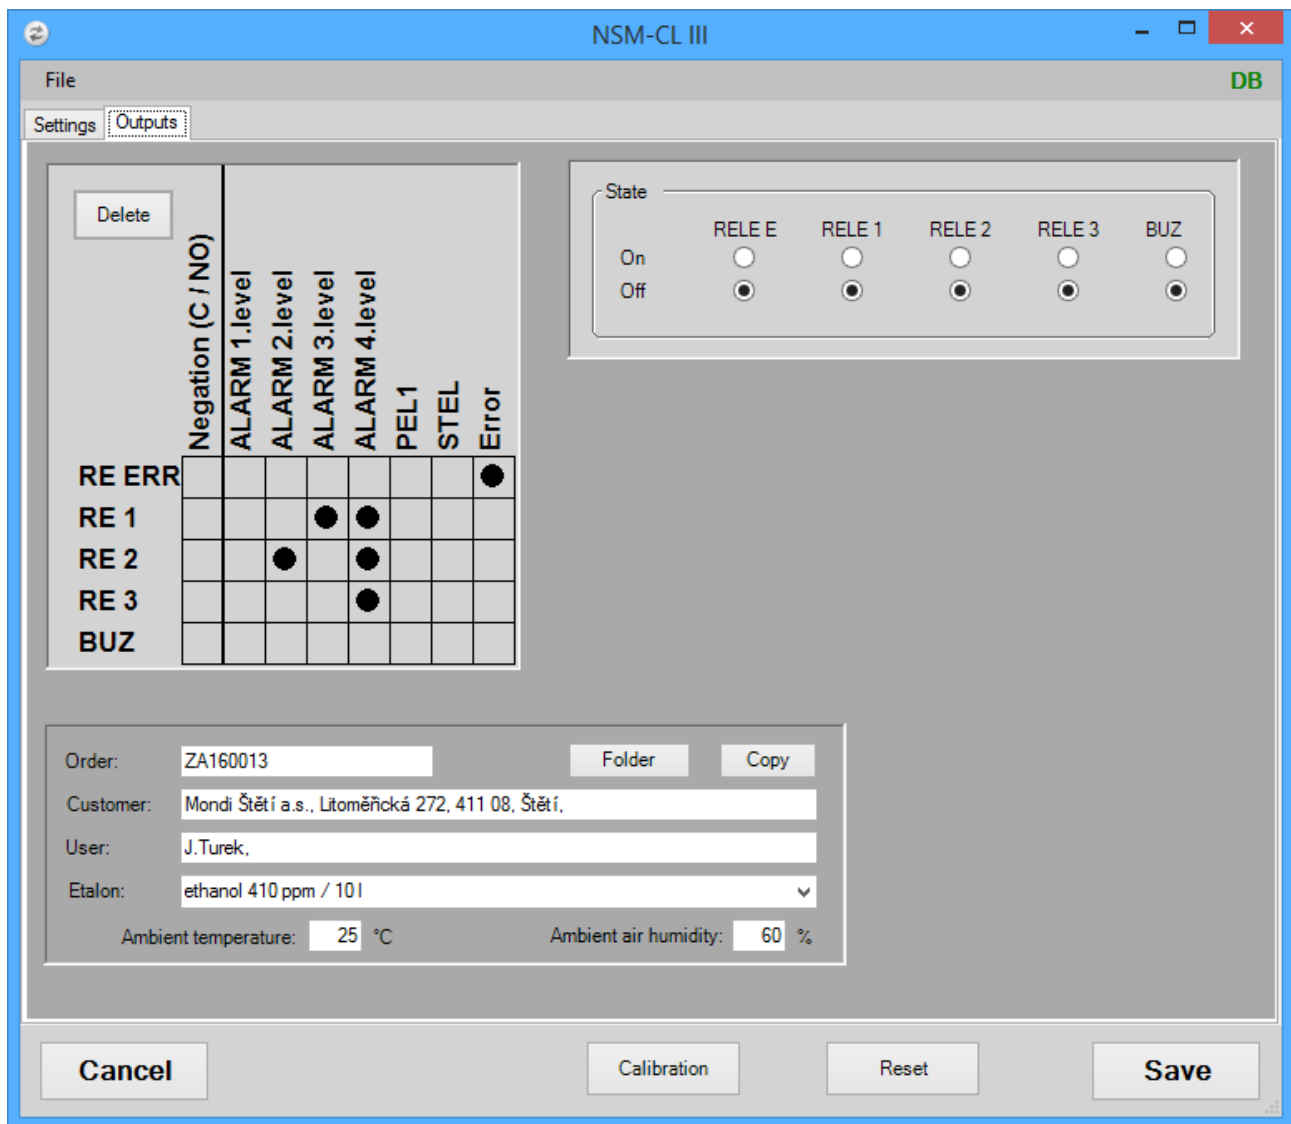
NSM-CL III

File

DB

Settings Outputs

Delete

| | Negation (C / NO) | ALARM 1.level | ALARM 2.level | ALARM 3.level | ALARM 4.level | PEL1 | STEL | Error |
|---|---|---|---|---|---|---|---|---|
| RE ERR | | | | | | | | ● |
| RE 1 | | | | ● | ● | | | |
| RE 2 | | | ● | | ● | | | |
| RE 3 | | | | | ● | | | |
| BUZ | | | | | | | | |

State

| | RELE E | RELE 1 | RELE 2 | RELE 3 | BUZ |
|---|---|---|---|---|---|
| On | ○ | ○ | ○ | ○ | ○ |
| Off | ◉ | ◉ | ◉ | ◉ | ◉ |

Order: ZA160013 Folder Copy

Customer: Mondi Štětí a.s., Litoměřická 272, 411 08, Štětí,

User: J.Turek,

Etalon: ethanol 410 ppm / 10 l

Ambient temperature: 25 °C Ambient air humidity: 60 %

Cancel Calibration Reset Save